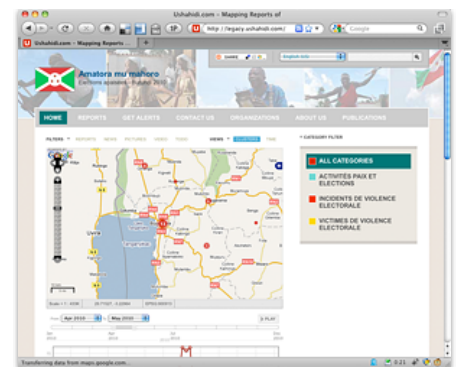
Ushahidi.com :: Mapping Reports of

http://legacy.ushahidi.com

Google

Ushahidi.com :: Mapping Reports

Amatora mu mahoro

HOME

REPORTS

GET ALERTS

CONTACT US

ORGANIZATIONS

ABOUT US

PUBLICATIONS

FILTERS

REPORTS

NEWS

PICTURES

VIDEO

VIEWS

CATEGORY FILTER

ALL CATEGORIES

ACTIVITÉS PAIX ET ELECTIONS

INCIDENTS DE VIOLENCE ELECTORALE

VICTIMES DE VIOLENCE ELECTORALE

Apr 2010

May 2010

PLAY

Transferring data from maps.google.com...